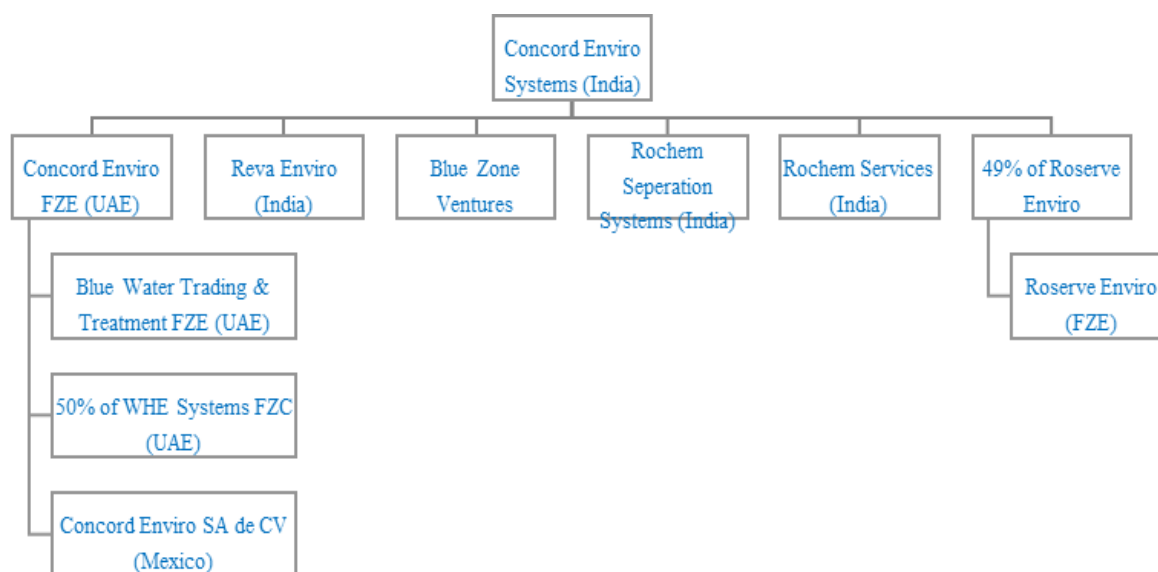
Concord Enviro Systems (India)

Concord Enviro FZE (UAE)

Reva Enviro (India)

Blue Zone Ventures

Rochem Seperation Systems (India)

Rochem Services (India)

49% of Roserve Enviro

Blue Water Trading & Treatment FZE (UAE)

50% of WHE Systems FZC (UAE)

Concord Enviro SA de CV (Mexico)

Roserve Enviro (FZE)